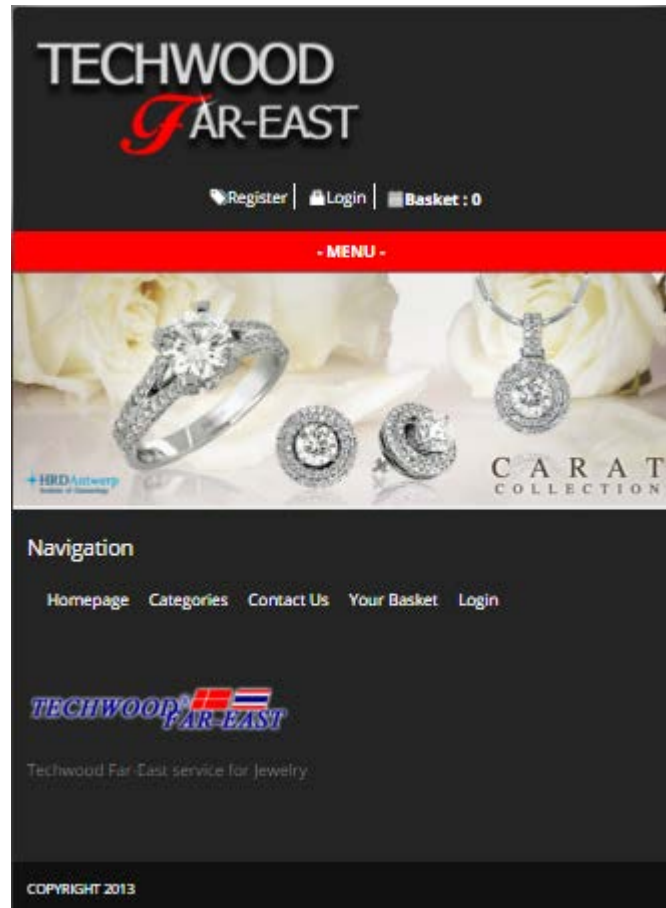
TECHWOOD
FAR-EAST

Register | Login | Basket : 0

- MENU -

HRDAntwerp
Institute of Gemmology

CARAT
COLLECTION

Navigation

Homepage Categories Contact Us Your Basket Login

TECHWOOD FAR-EAST

Techwood Far-East service for Jewelry

COPYRIGHT 2013